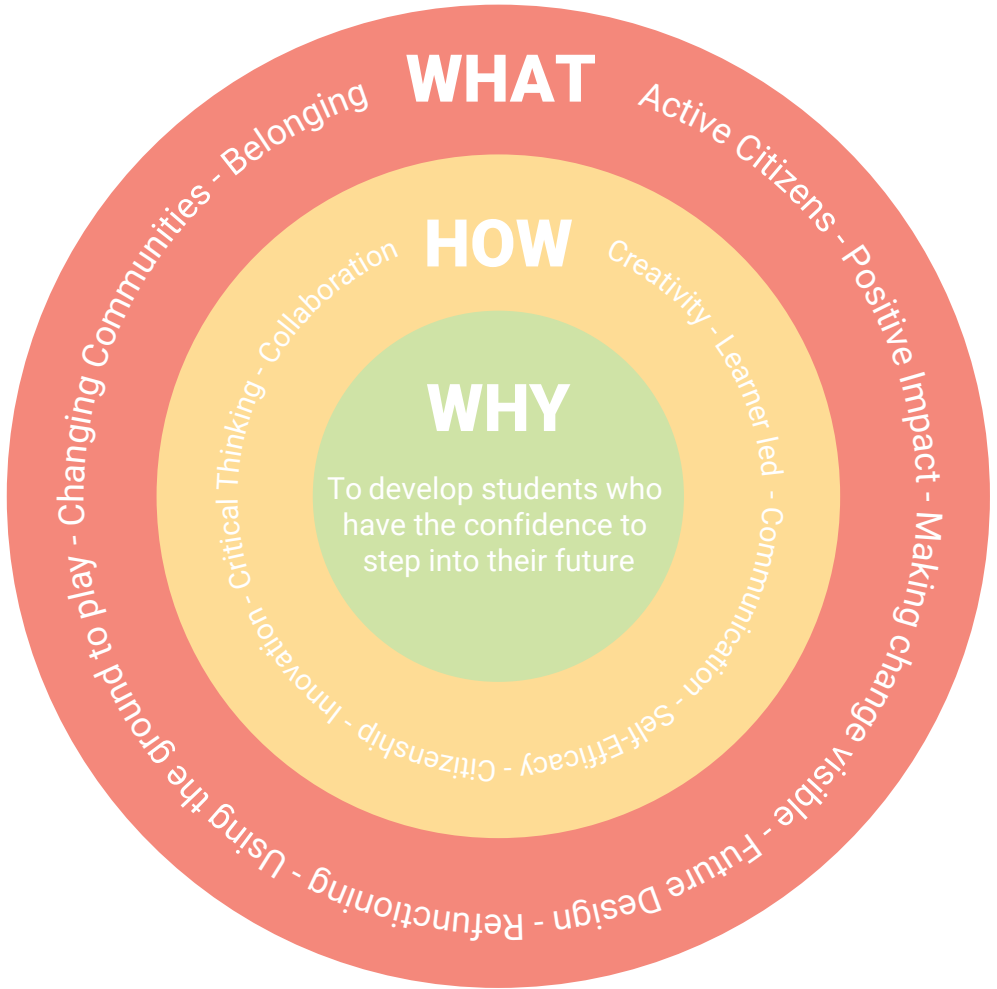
WHAT

Active Citizens - Positive Impact - Making change visible - Future Design - Refunctioning - Using the ground to play - Changing Communities - Belonging

HOW

Creativity - Learner led - Communication - Self-Efficacy - Citizenship - Innovation - Critical Thinking - Collaboration

WHY

To develop students who have the confidence to step into their future